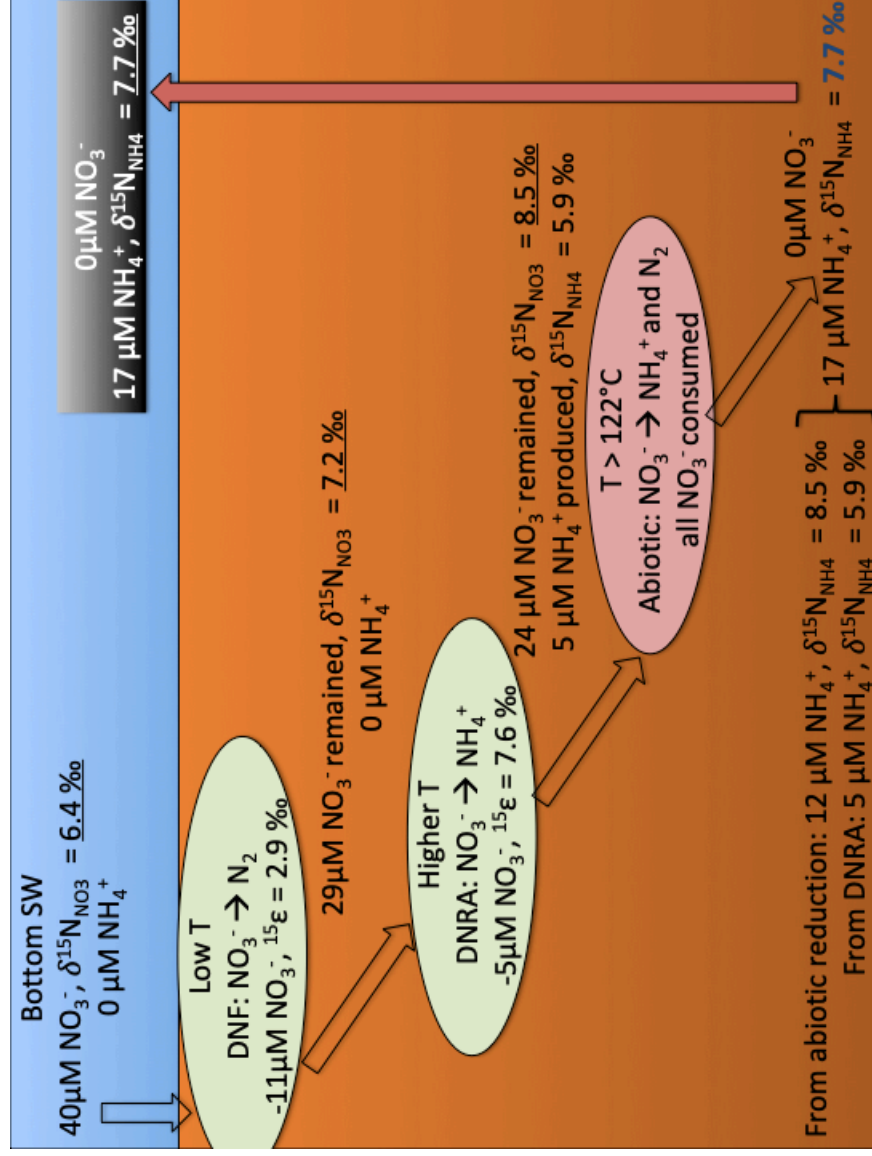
Bottom SW
40µM $NO_3^-$, $\delta^{15}N_{NO3}$ = 6.4 ‰
0 µM $NH_4^+$

Low T
DNF: $NO_3^-$ → $N_2$
-11µM $NO_3^-$, $^{15}\varepsilon$ = 2.9 ‰

29µM $NO_3^-$ remained, $\delta^{15}N_{NO3}$ = 7.2 ‰
0 µM $NH_4^+$

Higher T
DNRA: $NO_3^-$ → $NH_4^+$
-5µM $NO_3^-$, $^{15}\varepsilon$ = 7.6 ‰

24 µM $NO_3^-$ remained, $\delta^{15}N_{NO3}$ = 8.5 ‰
5 µM $NH_4^+$ produced, $\delta^{15}N_{NH4}$ = 5.9 ‰

T > 122°C
Abiotic: $NO_3^-$ → $NH_4^+$ and $N_2$
all $NO_3^-$ consumed

0µM $NO_3^-$
17 µM $NH_4^+$, $\delta^{15}N_{NH4}$ = 7.7 ‰

From abiotic reduction: 12 µM $NH_4^+$, $\delta^{15}N_{NH4}$ = 8.5 ‰
From DNRA: 5 µM $NH_4^+$, $\delta^{15}N_{NH4}$ = 5.9 ‰

0µM $NO_3^-$
17 µM $NH_4^+$, $\delta^{15}N_{NH4}$ = 7.7 ‰